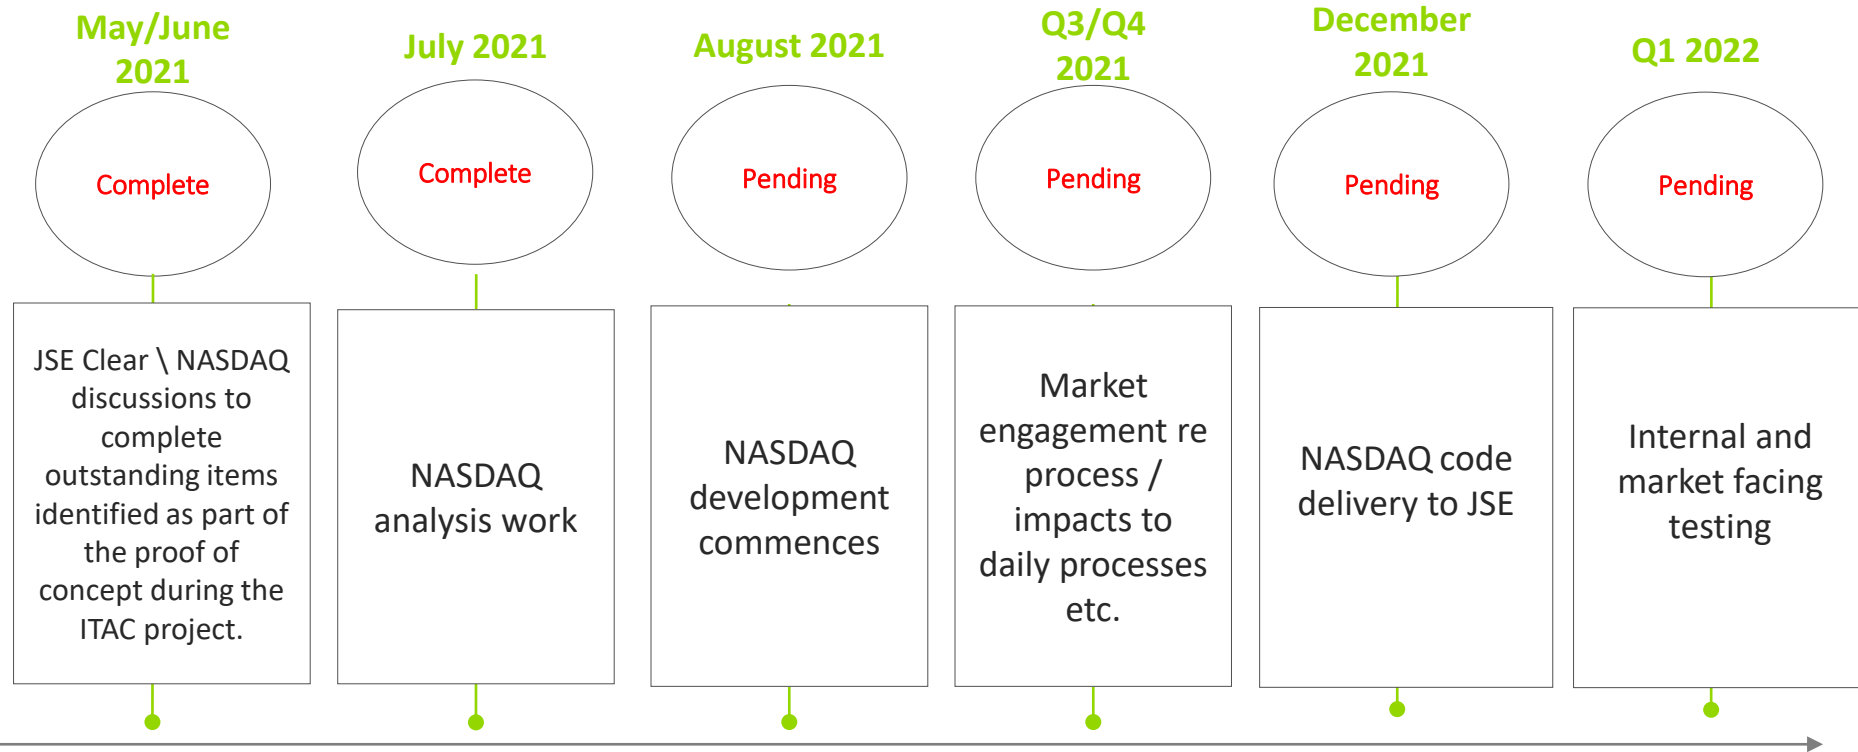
May/June 2021

Complete

JSE Clear \ NASDAQ discussions to complete outstanding items identified as part of the proof of concept during the ITAC project.

July 2021

Complete

NASDAQ analysis work

August 2021

Pending

NASDAQ development commences

Q3/Q4 2021

Pending

Market engagement re process / impacts to daily processes etc.

December 2021

Pending

NASDAQ code delivery to JSE

Q1 2022

Pending

Internal and market facing testing